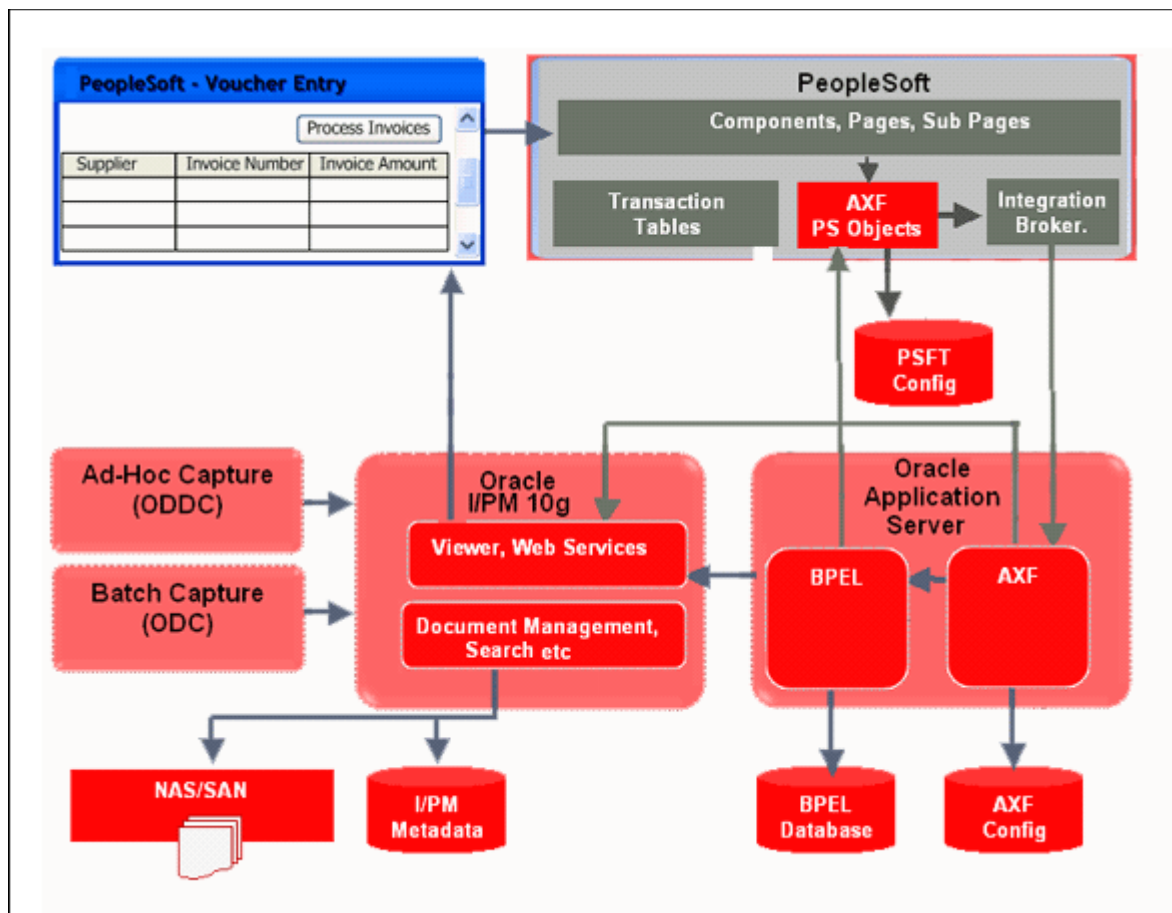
PeopleSoft - Voucher Entry

Process Invoices

| Supplier | Invoice Number | Invoice Amount |
|---|---|---|
| | | |
| | | |
| | | |

PeopleSoft

Components, Pages, Sub Pages

Transaction Tables

AXF PS Objects

Integration Broker.

PSFT Config

Ad-Hoc Capture (ODDC)

Batch Capture (ODC)

Oracle I/PM 10g

Viewer, Web Services

Document Management, Search etc

Oracle Application Server

BPEL

AXF

NAS/SAN

I/PM Metadata

BPEL Database

AXF Config